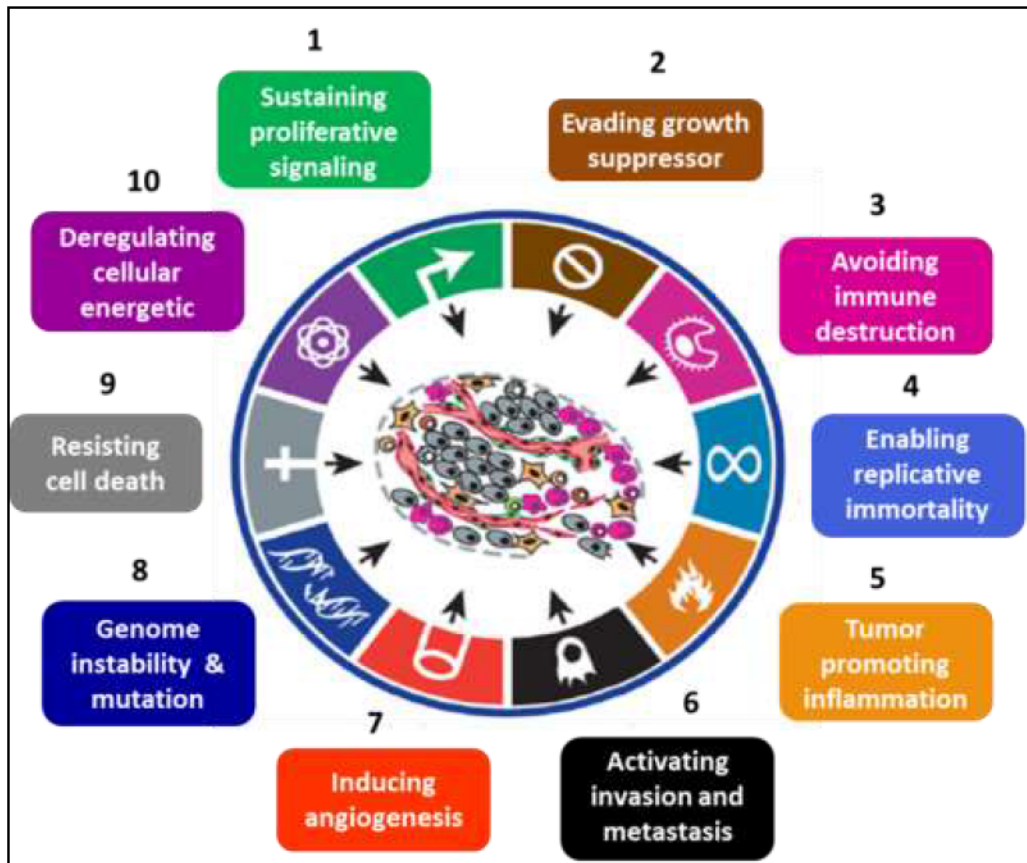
1
Sustaining proliferative signaling

2
Evading growth suppressor

10
Deregulating cellular energetic

3
Avoiding immune destruction

9
Resisting cell death

4
Enabling replicative immortality

8
Genome instability & mutation

5
Tumor promoting inflammation

7
Inducing angiogenesis

6
Activating invasion and metastasis